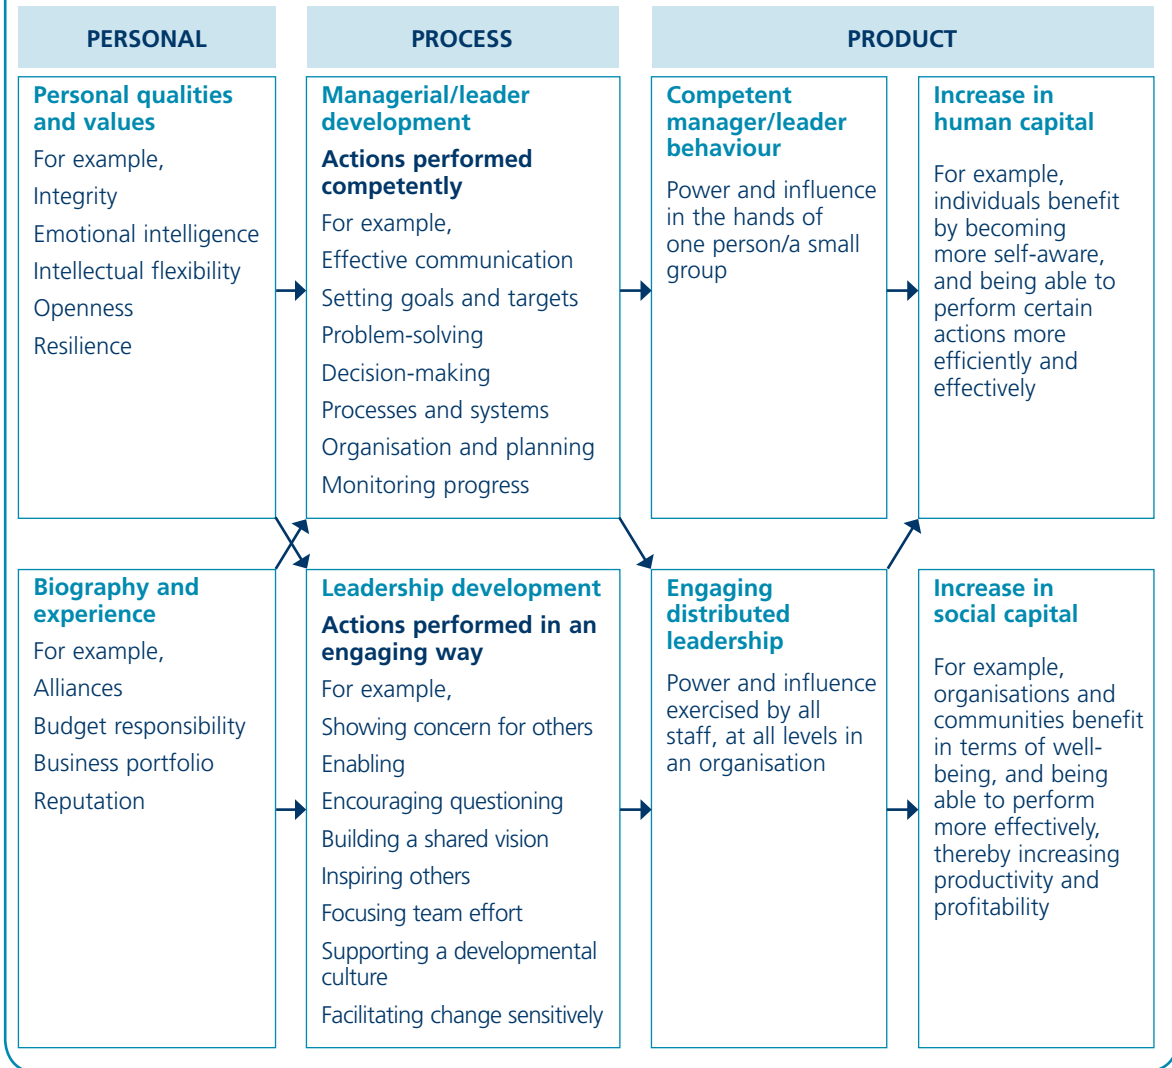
PERSONAL

PROCESS

PRODUCT

Personal qualities and values

For example,

Integrity

Emotional intelligence

Intellectual flexibility

Openness

Resilience

Managerial/leader development

Actions performed competently

For example,

Effective communication

Setting goals and targets

Problem-solving

Decision-making

Processes and systems

Organisation and planning

Monitoring progress

Competent manager/leader behaviour

Power and influence in the hands of one person/a small group

Increase in human capital

For example, individuals benefit by becoming more self-aware, and being able to perform certain actions more efficiently and effectively

Biography and experience

For example,

Alliances

Budget responsibility

Business portfolio

Reputation

Leadership development

Actions performed in an engaging way

For example,

Showing concern for others

Enabling

Encouraging questioning

Building a shared vision

Inspiring others

Focusing team effort

Supporting a developmental culture

Facilitating change sensitively

Engaging distributed leadership

Power and influence exercised by all staff, at all levels in an organisation

Increase in social capital

For example, organisations and communities benefit in terms of well-being, and being able to perform more effectively, thereby increasing productivity and profitability